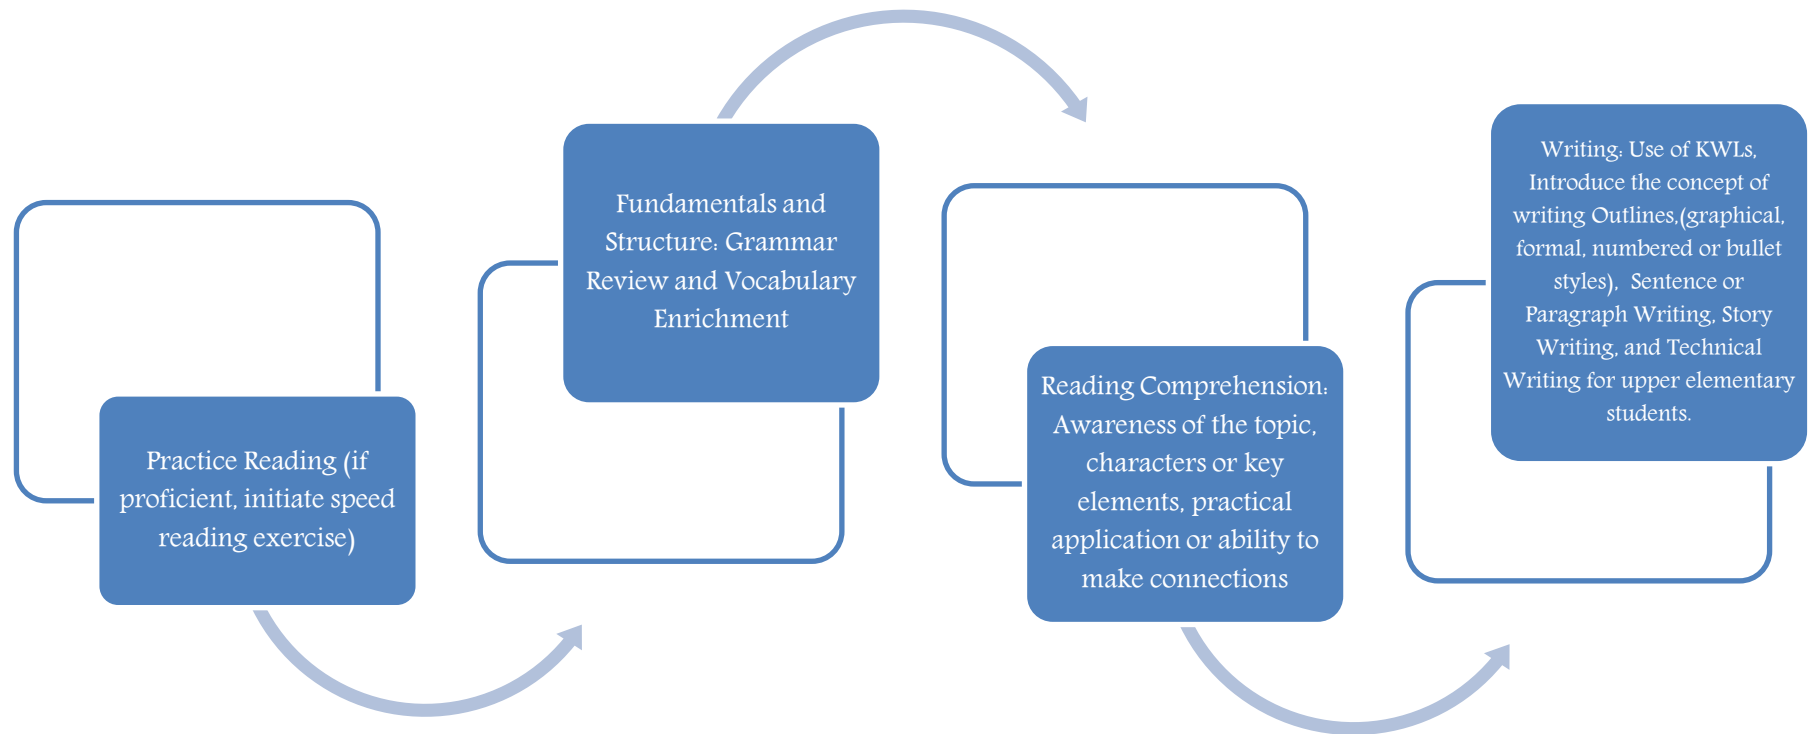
Practice Reading (if proficient, initiate speed reading exercise)

Fundamentals and Structure: Grammar Review and Vocabulary Enrichment

Reading Comprehension: Awareness of the topic, characters or key elements, practical application or ability to make connections

Writing: Use of KWLs, Introduce the concept of writing Outlines,(graphical, formal, numbered or bullet styles), Sentence or Paragraph Writing, Story Writing, and Technical Writing for upper elementary students.